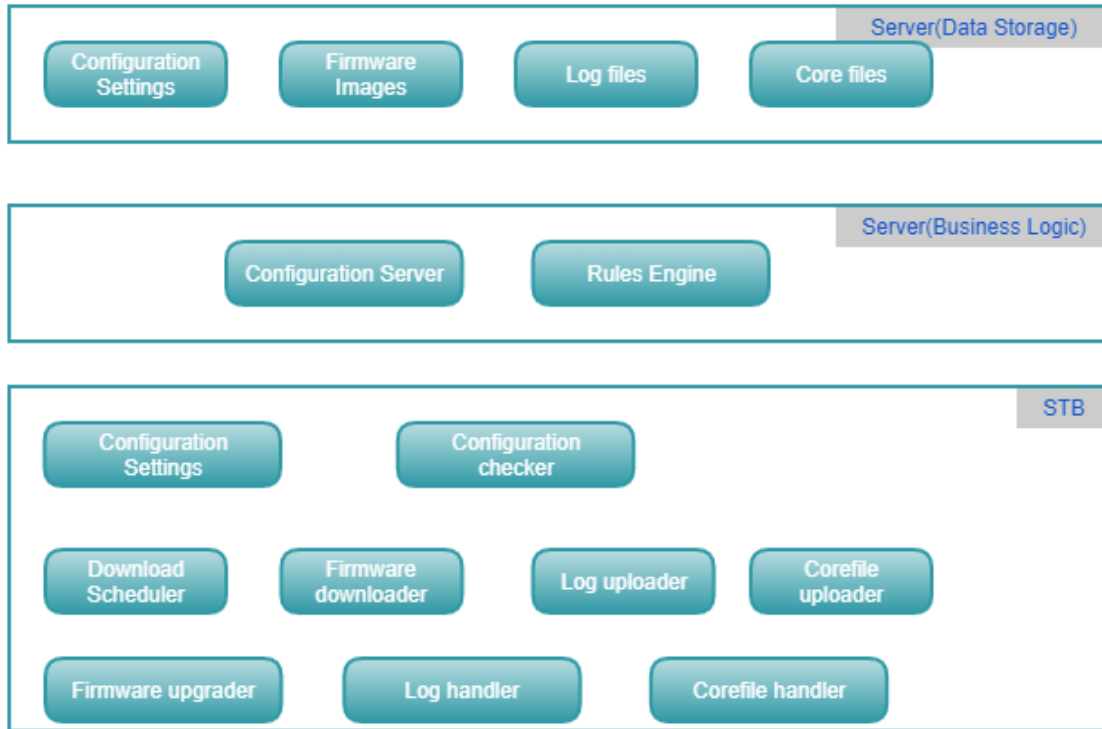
Server(Data Storage)

Configuration Settings

Firmware Images

Log files

Core files

Server(Business Logic)

Configuration Server

Rules Engine

STB

Configuration Settings

Configuration checker

Download Scheduler

Firmware downloader

Log uploader

Corefile uploader

Firmware upgrader

Log handler

Corefile handler